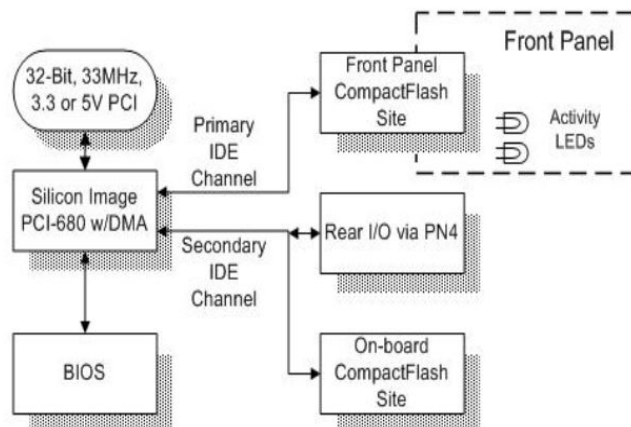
Front Panel

32-Bit, 33MHz, 3.3 or 5V PCI

Front Panel CompactFlash Site

Activity LEDs

Primary IDE Channel

Silicon Image PCI-680 w/DMA

Secondary IDE Channel

Rear I/O via PN4

BIOS

On-board CompactFlash Site